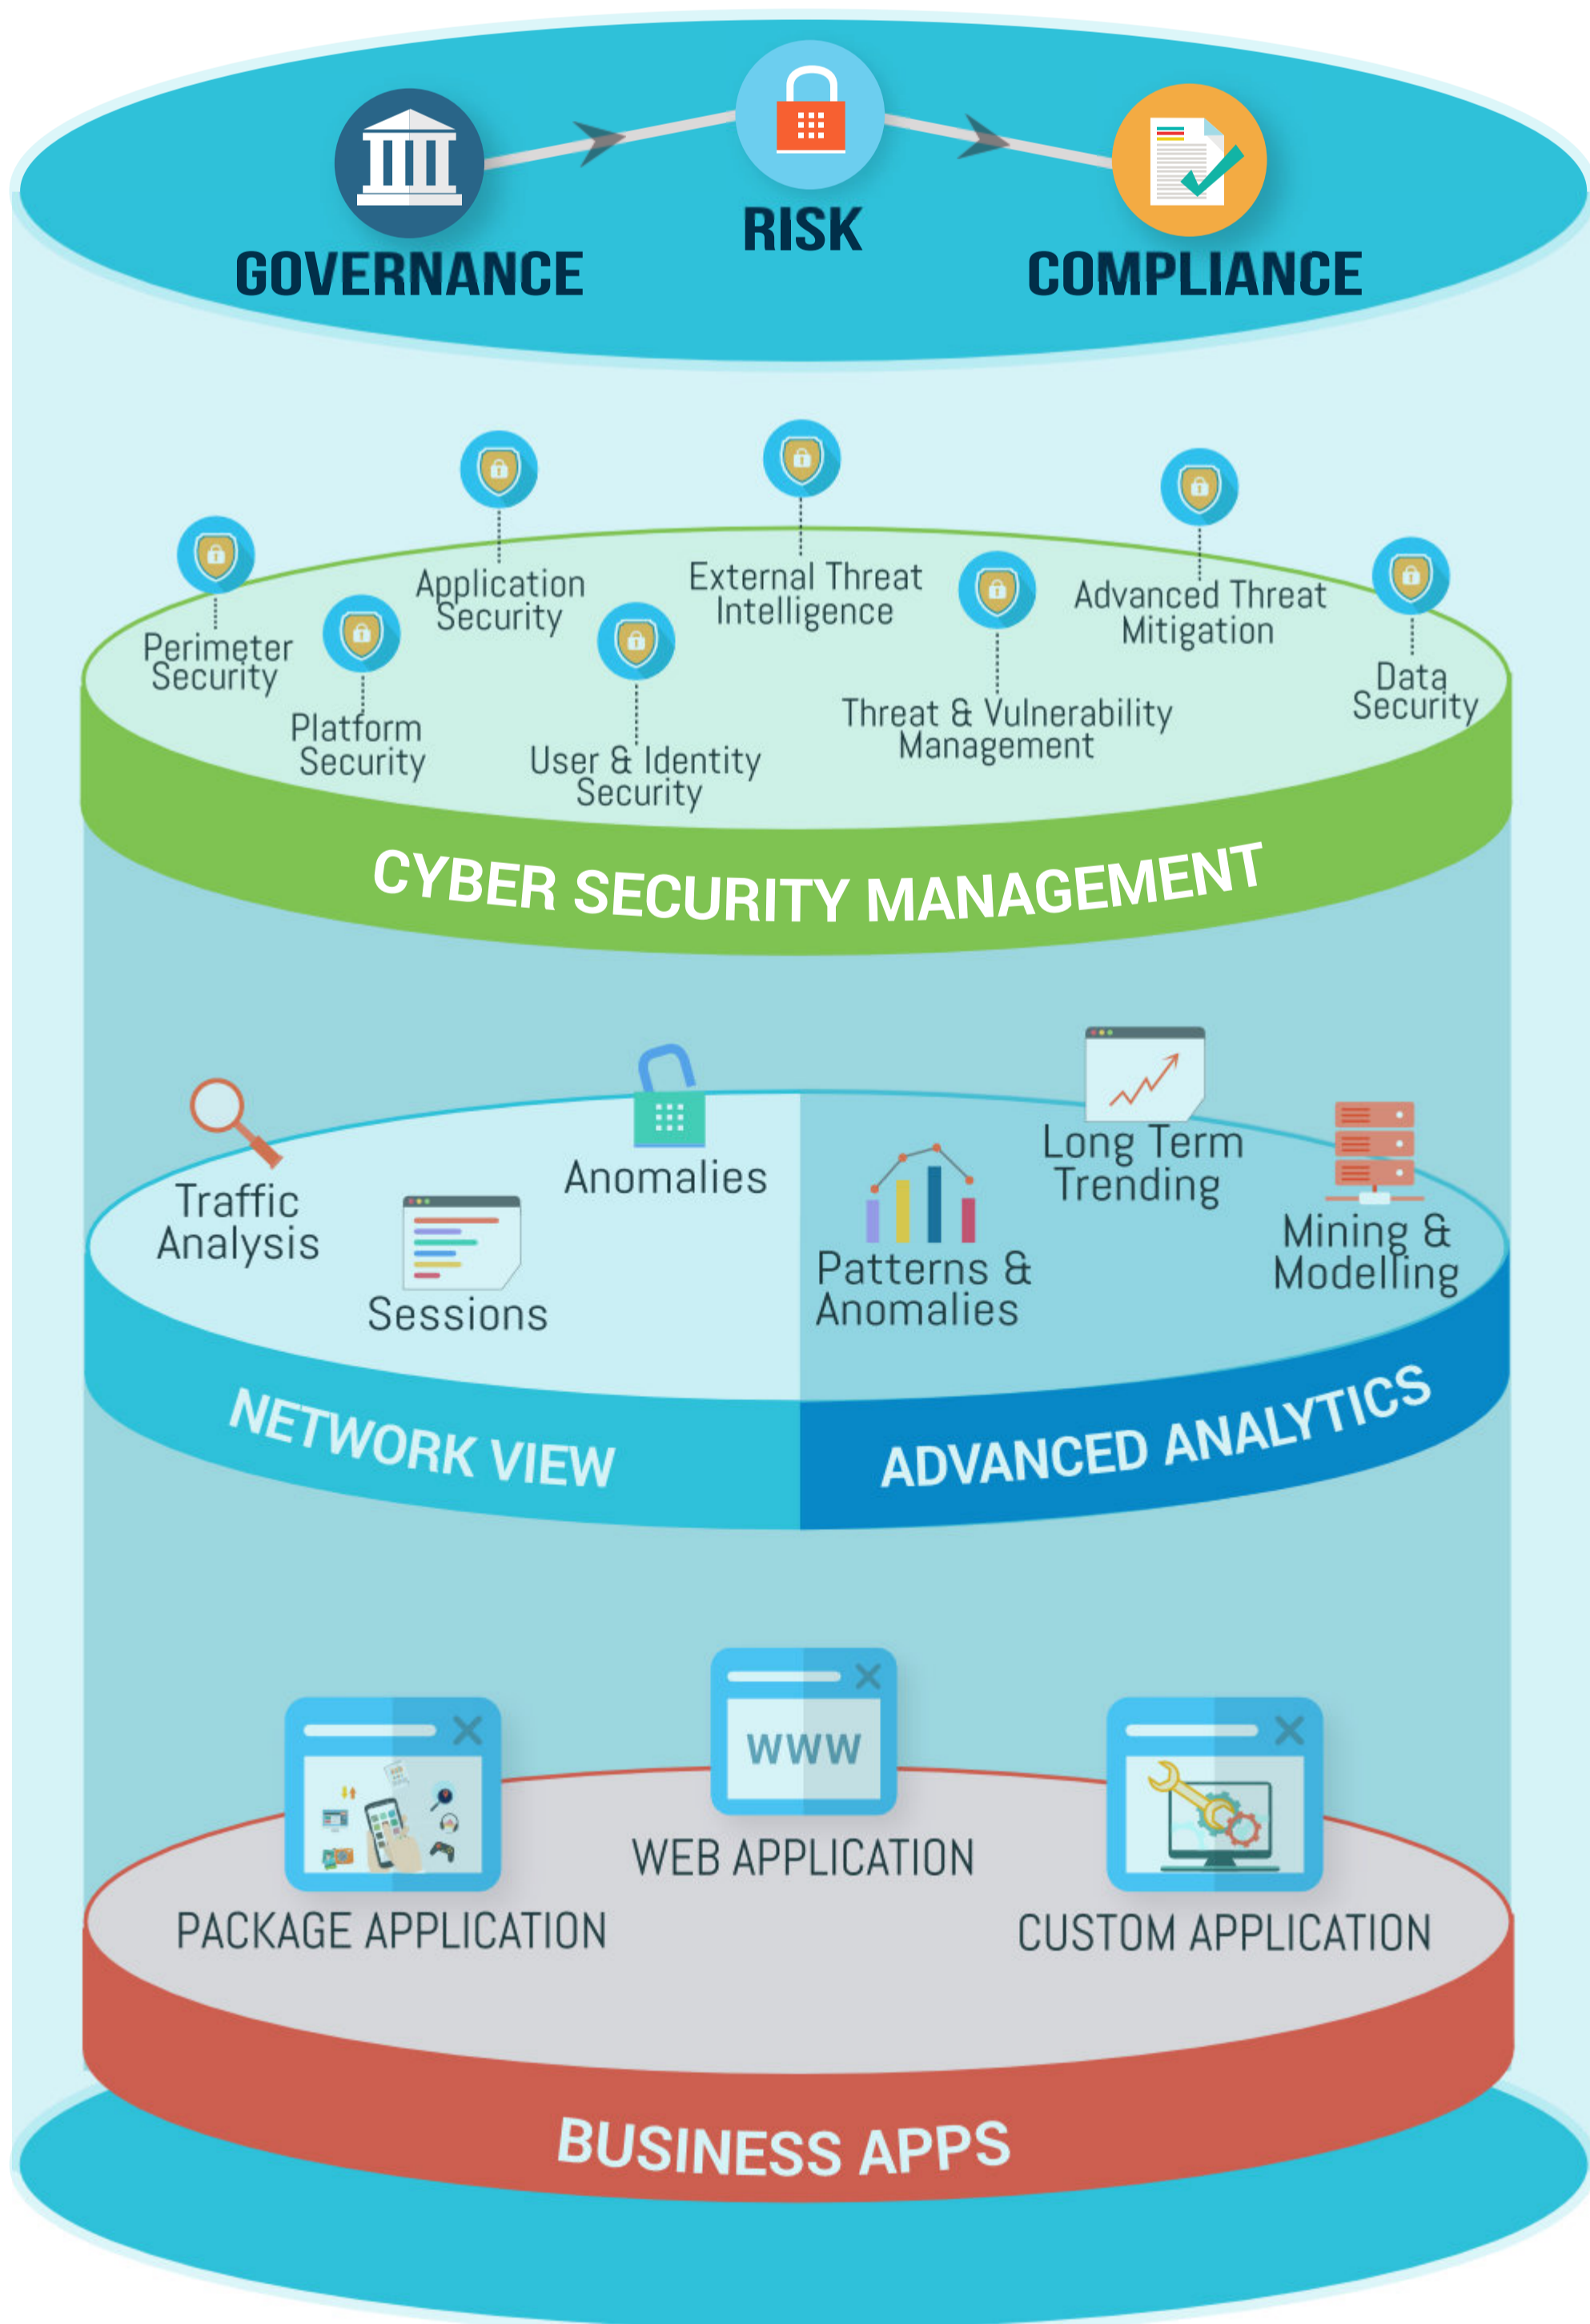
GOVERNANCE RISK COMPLIANCE

Perimeter Security
Application Security
Platform Security
User & Identity Security
External Threat Intelligence
Threat & Vulnerability Management
Advanced Threat Mitigation
Data Security

CYBER SECURITY MANAGEMENT

Traffic Analysis
Sessions
Anomalies
Patterns & Anomalies
Long Term Trending
Mining & Modelling

NETWORK VIEW
ADVANCED ANALYTICS

WWW

PACKAGE APPLICATION
WEB APPLICATION
CUSTOM APPLICATION

BUSINESS APPS